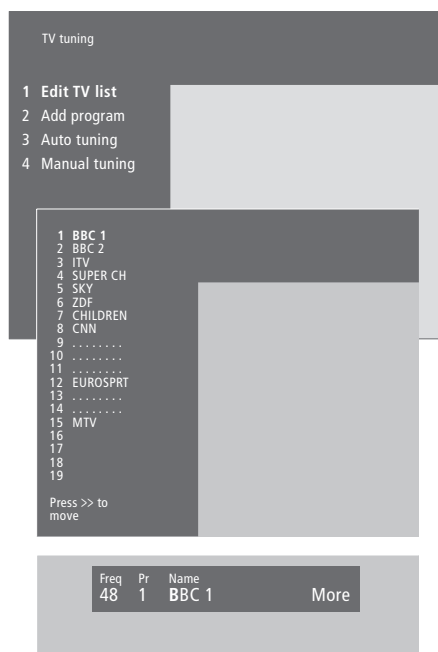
TV tuning

1 Edit TV list
2 Add program
3 Auto tuning
4 Manual tuning

1 BBC 1
2 BBC 2
3 ITV
4 SUPER CH
5 SKY
6 ZDF
7 CHILDREN
8 CNN
9 ........
10 ........
11 ........
12 EUROSPRT
13 ........
14 ........
15 MTV
16
17
18
19

Press >> to move

Freq 48
Pr 1
Name BBC 1
More